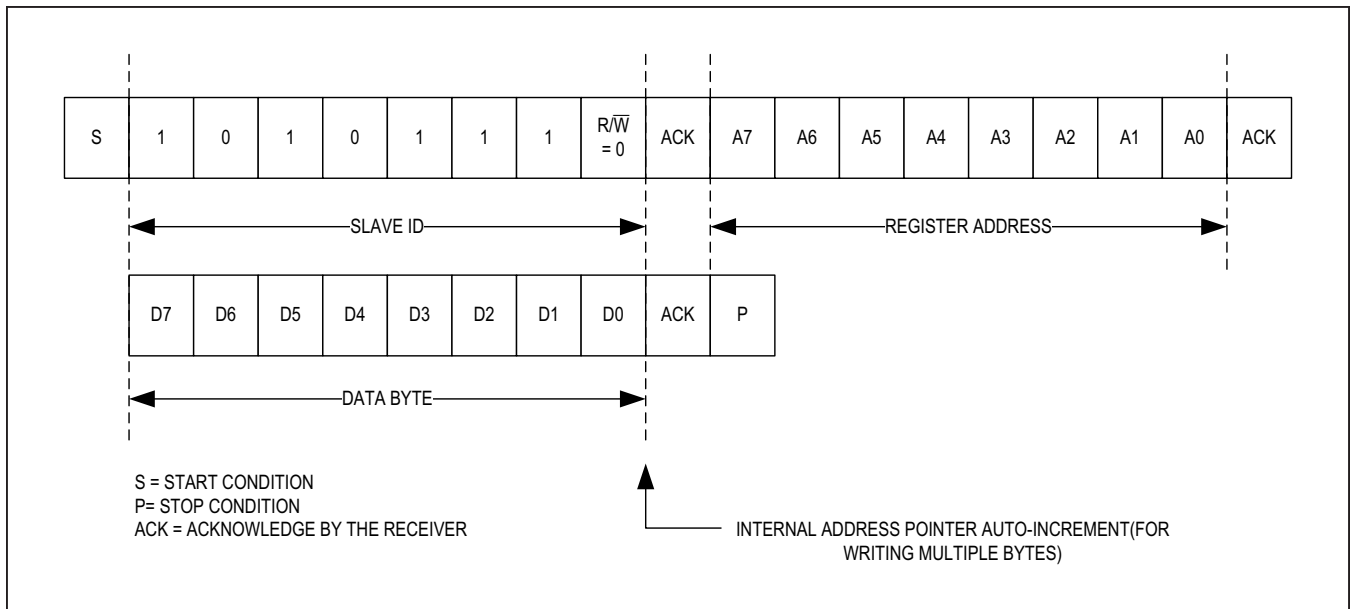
| S | 1 | 0 | 1 | 0 | 1 | 1 | 1 | $R/\overline{W}$ = 0 | ACK | A7 | A6 | A5 | A4 | A3 | A2 | A1 | A0 | ACK |
|---|---|---|---|---|---|---|---|---|---|---|---|---|---|---|---|---|---|---|

SLAVE ID

REGISTER ADDRESS

| D7 | D6 | D5 | D4 | D3 | D2 | D1 | D0 | ACK | P |
|---|---|---|---|---|---|---|---|---|---|

DATA BYTE

S = START CONDITION
P= STOP CONDITION
ACK = ACKNOWLEDGE BY THE RECEIVER

INTERNAL ADDRESS POINTER AUTO-INCREMENT(FOR WRITING MULTIPLE BYTES)